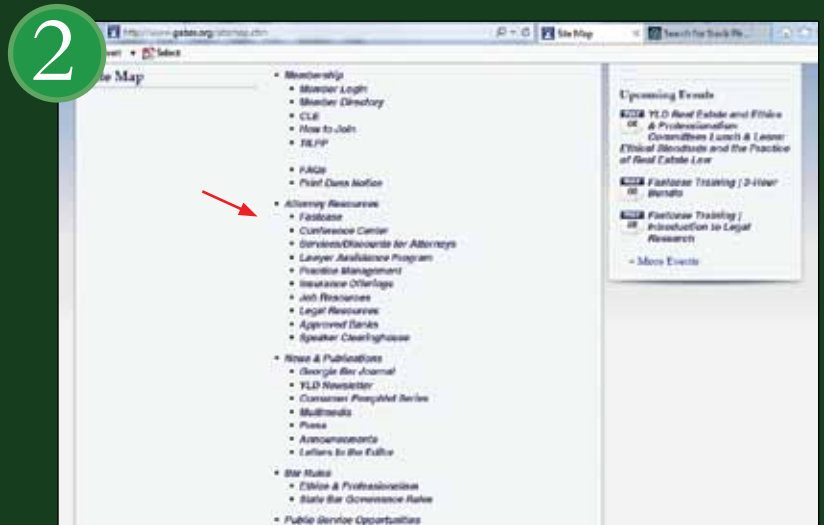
2

http://www.gabar.org/sitemap.cfm

Site Map

Search for Stock Ph...

Select

ite Map

- Membership
  - Member Login
  - Member Directory
  - CLE
  - How to Join
  - TILPP
  - FAQs
  - Print Dues Notice
- Attorney Resources
  - Fastcase
  - Conference Center
  - Services/Discounts for Attorneys
  - Lawyer Assistance Program
  - Practice Management
  - Insurance Offerings
  - Job Resources
  - Legal Resources
  - Approved Banks
  - Speaker Clearinghouse
- News & Publications
  - Georgia Bar Journal
  - YLD Newsletter
  - Consumer Pamphlet Series
  - Multimedia
  - Press
  - Announcements
  - Letters to the Editor
- Bar Rules
  - Ethics & Professionalism
  - State Bar Governance Rules
- Public Service Opportunities

Upcoming Events

YLD Real Estate and Ethics & Professionalism Committees Lunch & Learn: Ethical Standards and the Practice of Real Estate Law

Fastcase Training | 2-Hour Bundle

Fastcase Training | Introduction to Legal Research

» More Events